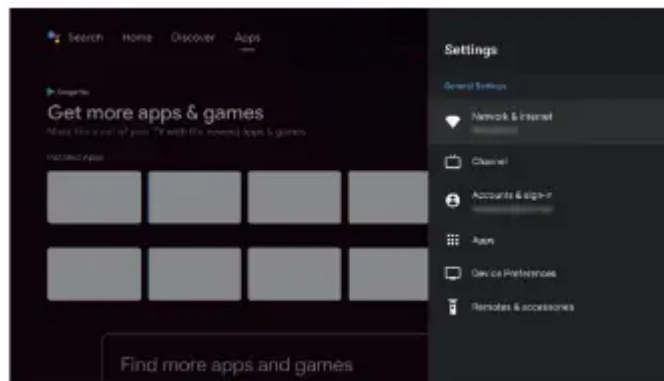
Search Home Discover Apps

Google Play
Get more apps & games
Make the most of your TV with the newest apps & games
Installed Apps

Find more apps and games

Settings
General Settings
Network & Internet
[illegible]
Channel
Accounts & sign-in
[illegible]
Apps
Device Preferences
Remotes & accessories